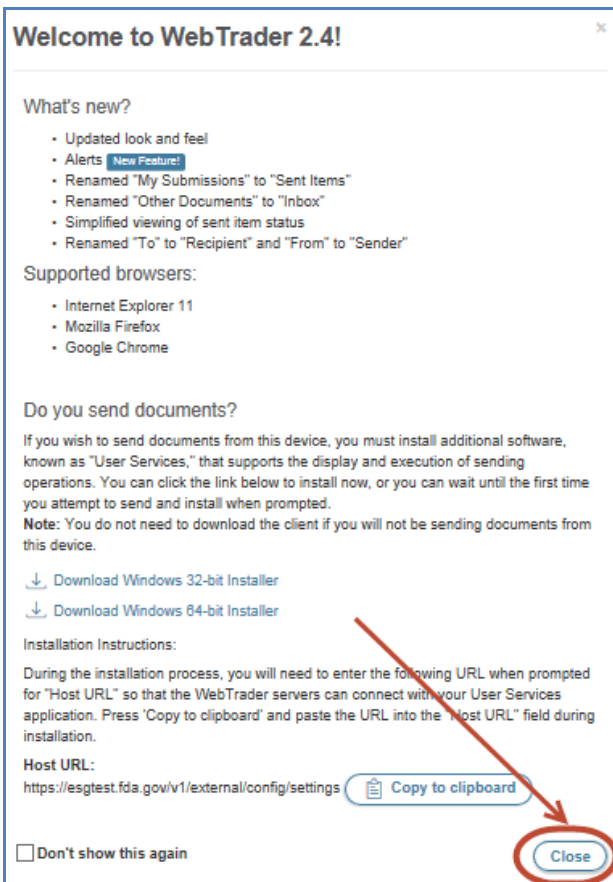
Welcome to WebTrader 2.4!

×

What's new?

- Updated look and feel
- Alerts New Feature!
- Renamed "My Submissions" to "Sent Items"
- Renamed "Other Documents" to "Inbox"
- Simplified viewing of sent item status
- Renamed "To" to "Recipient" and "From" to "Sender"

Supported browsers:

- Internet Explorer 11
- Mozilla Firefox
- Google Chrome

Do you send documents?

If you wish to send documents from this device, you must install additional software, known as "User Services," that supports the display and execution of sending operations. You can click the link below to install now, or you can wait until the first time you attempt to send and install when prompted.
**Note:** You do not need to download the client if you will not be sending documents from this device.

Download Windows 32-bit Installer

Download Windows 64-bit Installer

Installation Instructions:

During the installation process, you will need to enter the following URL when prompted for "Host URL" so that the WebTrader servers can connect with your User Services application. Press 'Copy to clipboard' and paste the URL into the "Host URL" field during installation.

Host URL:
https://esgtest.fda.gov/v1/external/config/settings Copy to clipboard

Don't show this again

Close